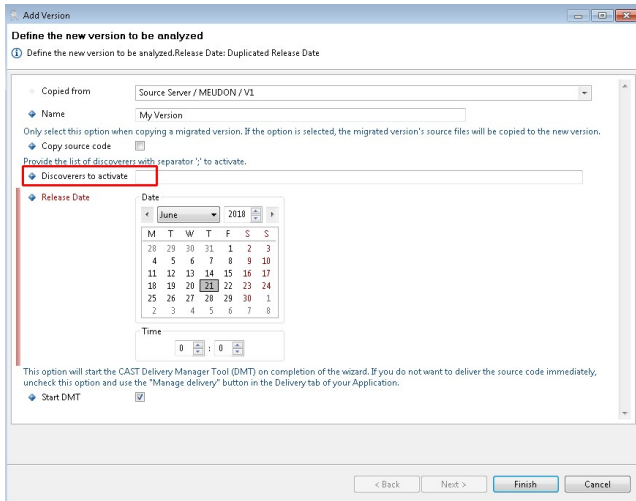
Add Version

Define the new version to be analyzed

Define the new version to be analyzed.Release Date: Duplicated Release Date

Copied from
Source Server / MEUDON / V1

Name
My Version

Only select this option when copying a migrated version. If the option is selected, the migrated version's source files will be copied to the new version.

Copy source code

Provide the list of discoverers with separator ';' to activate.

Discoverers to activate

Release Date

Date

June 2018

| M | T | W | T | F | S | S |
|---|---|---|---|---|---|---|
| 28 | 29 | 30 | 31 | 1 | 2 | 3 |
| 4 | 5 | 6 | 7 | 8 | 9 | 10 |
| 11 | 12 | 13 | 14 | 15 | 16 | 17 |
| 18 | 19 | 20 | 21 | 22 | 23 | 24 |
| 25 | 26 | 27 | 28 | 29 | 30 | 1 |
| 2 | 3 | 4 | 5 | 6 | 7 | 8 |

Time

0 : 0

This option will start the CAST Delivery Manager Tool (DMT) on completion of the wizard. If you do not want to deliver the source code immediately, uncheck this option and use the "Manage delivery" button in the Delivery tab of your Application.

Start DMT

< Back Next > Finish Cancel